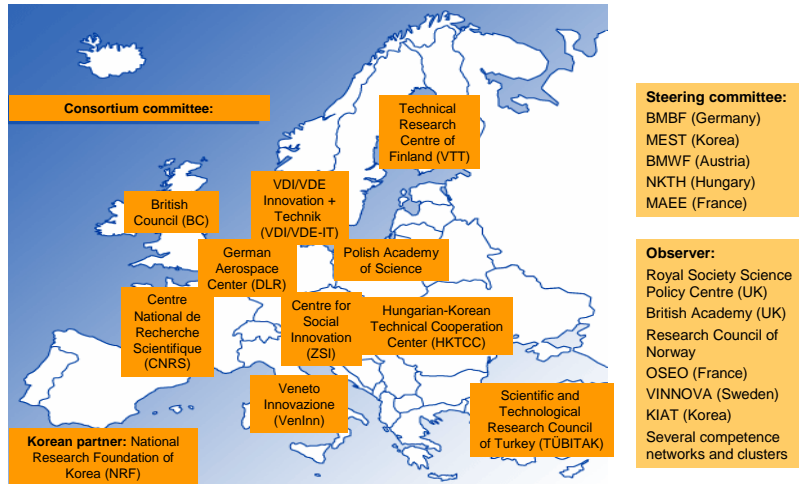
Consortium committee:

Technical Research Centre of Finland (VTT)

VDI/VDE Innovation + Technik (VDI/VDE-IT)

British Council (BC)

German Aerospace Center (DLR)

Polish Academy of Science

Centre National de Recherche Scientifique (CNRS)

Centre for Social Innovation (ZSI)

Hungarian-Korean Technical Cooperation Center (HKTCC)

Veneto Innovazione (VenInn)

Scientific and Technological Research Council of Turkey (TÜBITAK)

Korean partner: National Research Foundation of Korea (NRF)

Steering committee:
BMBF (Germany)
MEST (Korea)
BMWF (Austria)
NKTH (Hungary)
MAEE (France)

Observer:
Royal Society Science Policy Centre (UK)
British Academy (UK)
Research Council of Norway
OSEO (France)
VINNOVA (Sweden)
KIAT (Korea)
Several competence networks and clusters